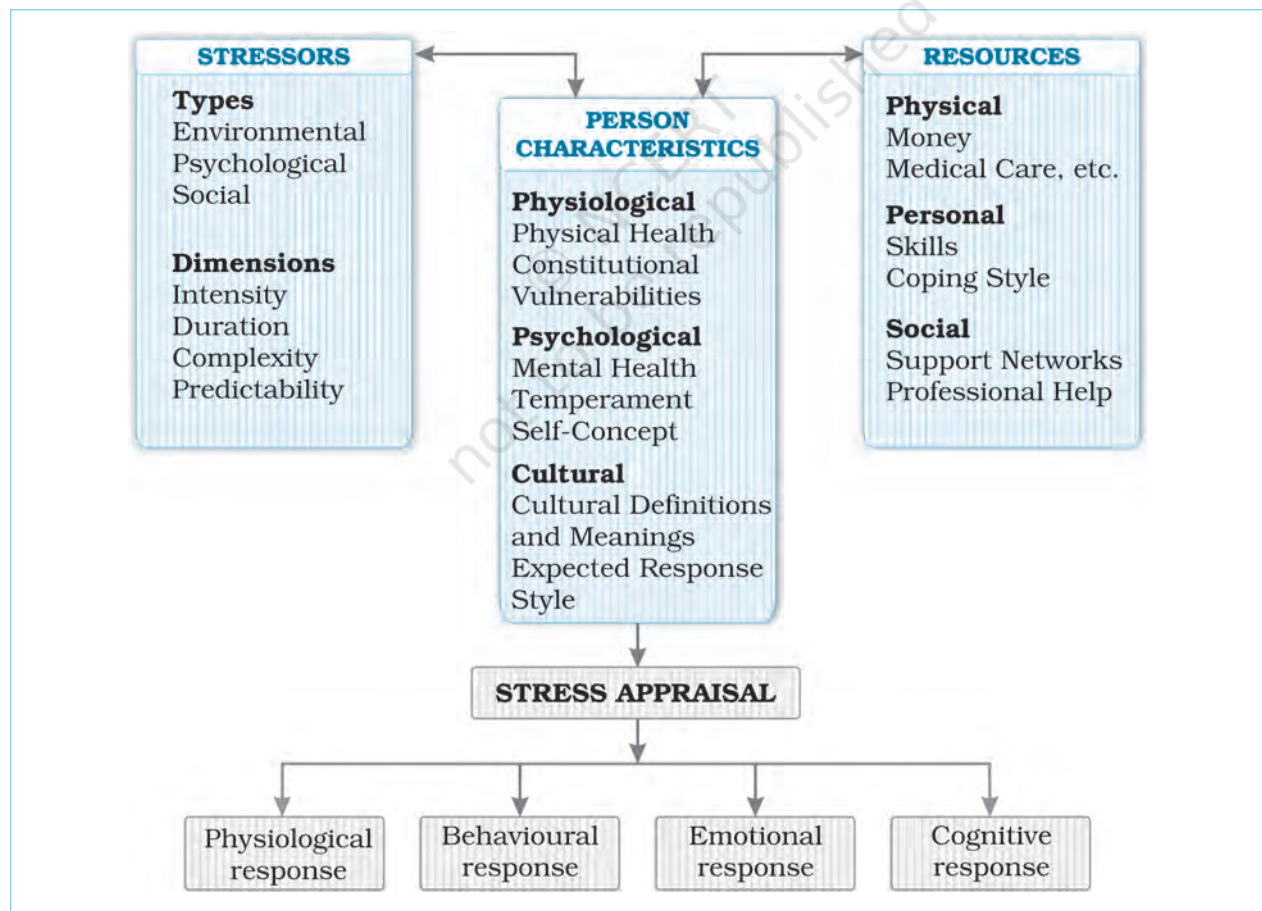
STRESSORS

Types
Environmental
Psychological
Social

Dimensions
Intensity
Duration
Complexity
Predictability

PERSON CHARACTERISTICS

Physiological
Physical Health
Constitutional Vulnerabilities

Psychological
Mental Health
Temperament
Self-Concept

Cultural
Cultural Definitions and Meanings
Expected Response Style

RESOURCES

Physical
Money
Medical Care, etc.

Personal
Skills
Coping Style

Social
Support Networks
Professional Help

not to be republished
NCERT

STRESS APPRAISAL

Physiological response

Behavioural response

Emotional response

Cognitive response